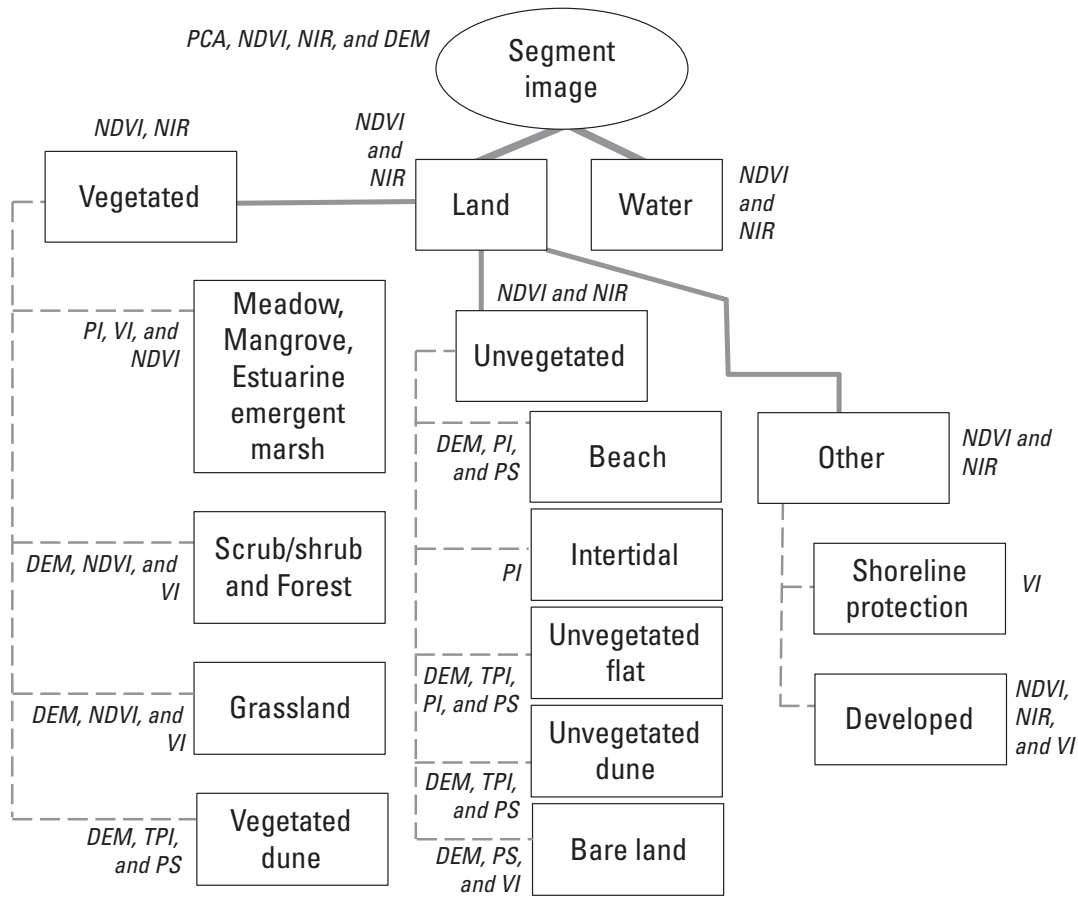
PCA, NDVI, NIR, and DEM

Segment image

NDVI, NIR

Vegetated

NDVI and NIR

Land

Water

NDVI and NIR

NDVI and NIR

PI, VI, and NDVI

Meadow, Mangrove, Estuarine emergent marsh

Unvegetated

DEM, PI, and PS

Beach

Other

NDVI and NIR

DEM, NDVI, and VI

Scrub/shrub and Forest

PI

Intertidal

Shoreline protection

VI

Unvegetated flat

DEM, TPI, PI, and PS

DEM, NDVI, and VI

Grassland

Developed

NDVI, NIR, and VI

Unvegetated dune

DEM, TPI, and PS

DEM, TPI, and PS

Vegetated dune

DEM, PS, and VI

Bare land